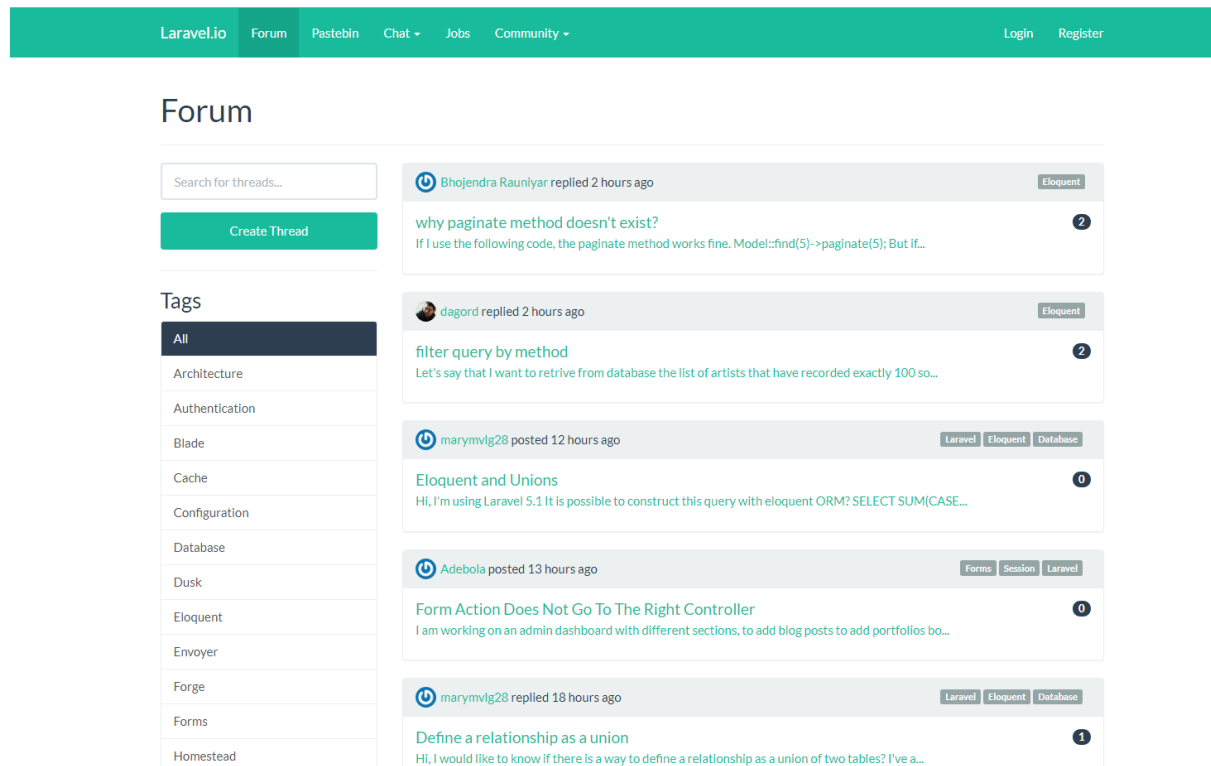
Laravel.io Forum Pastebin Chat Jobs Community Login Register

Forum

Search for threads...

Create Thread

Tags

All
Architecture
Authentication
Blade
Cache
Configuration
Database
Dusk
Eloquent
Envoyer
Forge
Forms
Homestead

Bhojendra Rauniyar replied 2 hours ago
Eloquent
why paginate method doesn't exist?
2
If I use the following code, the paginate method works fine. Model::find(5)->paginate(5); But if...

dagord replied 2 hours ago
Eloquent
filter query by method
2
Let's say that I want to retrive from database the list of artists that have recorded exactly 100 so...

marymvlg28 posted 12 hours ago
Laravel Eloquent Database
Eloquent and Unions
0
Hi, I'm using Laravel 5.1 It is possible to construct this query with eloquent ORM? SELECT SUM(CASE...

Adebola posted 13 hours ago
Forms Session Laravel
Form Action Does Not Go To The Right Controller
0
I am working on an admin dashboard with different sections, to add blog posts to add portfolios bo...

marymvlg28 replied 18 hours ago
Laravel Eloquent Database
Define a relationship as a union
1
Hi, I would like to know if there is a way to define a relationship as a union of two tables? I've a...